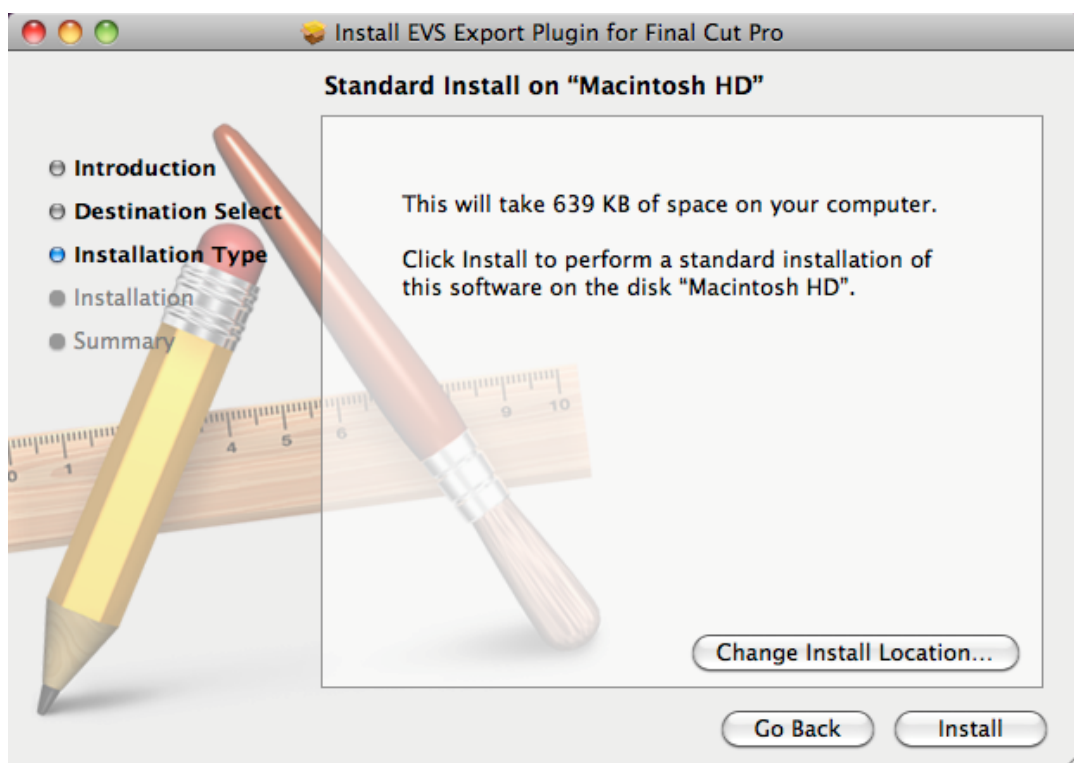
Install EVS Export Plugin for Final Cut Pro

Standard Install on "Macintosh HD"

Introduction
Destination Select
Installation Type
Installation
Summary

This will take 639 KB of space on your computer.

Click Install to perform a standard installation of this software on the disk "Macintosh HD".

Change Install Location...

Go Back

Install